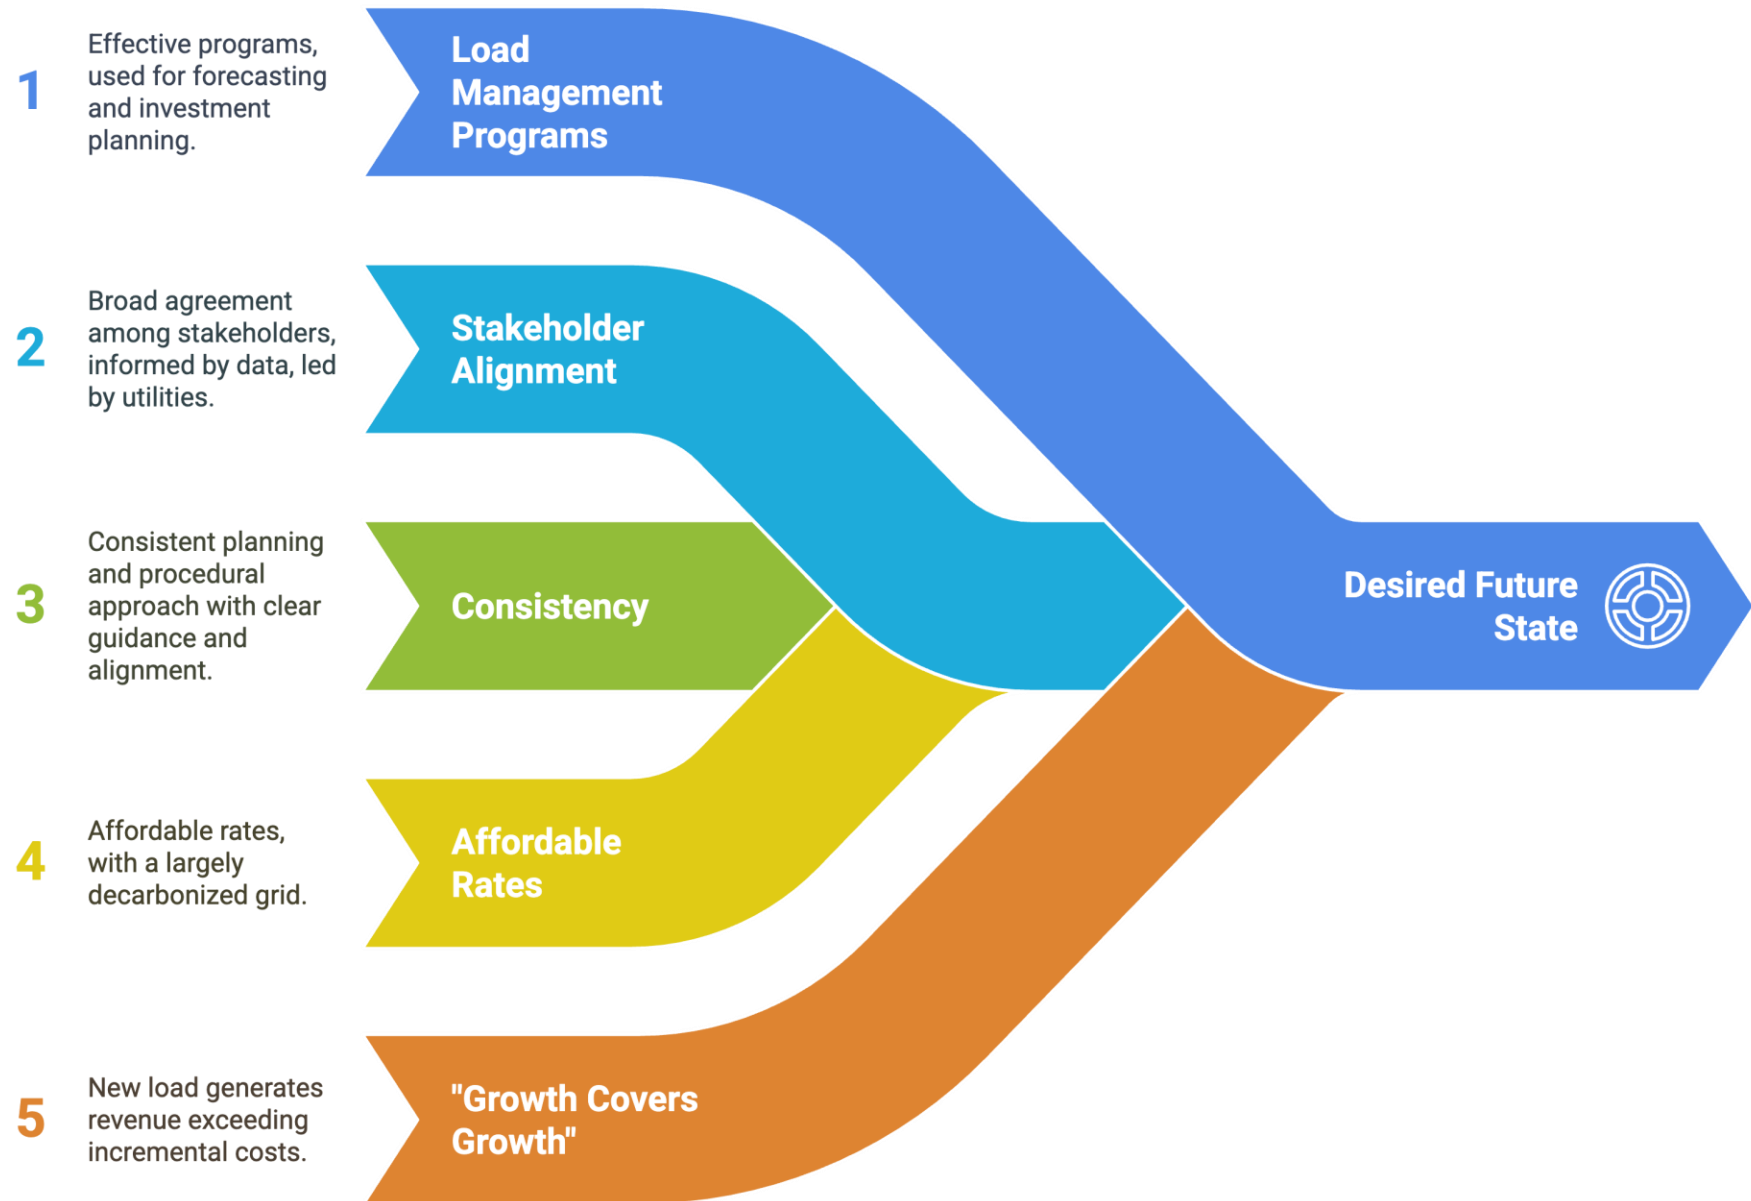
1 Effective programs, used for forecasting and investment planning.

Load Management Programs

2 Broad agreement among stakeholders, informed by data, led by utilities.

Stakeholder Alignment

3 Consistent planning and procedural approach with clear guidance and alignment.

Consistency

4 Affordable rates, with a largely decarbonized grid.

Affordable Rates

5 New load generates revenue exceeding incremental costs.

"Growth Covers Growth"

Desired Future State